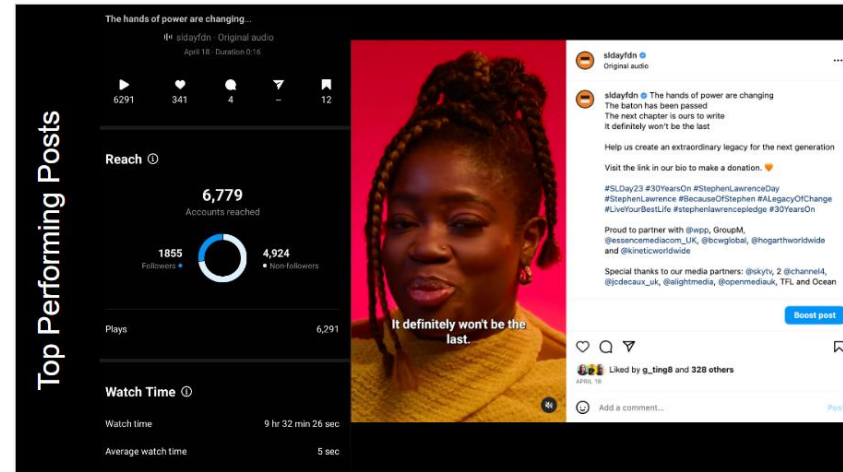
Top Performing Posts

The hands of power are changing...

sldayfdn · Original audio

April 18 · Duration 0:16

6291 341 4 -- 12

Reach ⓘ

6,779
Accounts reached

1855
Followers

4,924
Non-followers

Plays 6,291

Watch Time ⓘ

Watch time 9 hr 32 min 26 sec

Average watch time 5 sec

It definitely won't be the last.

sldayfdn
Original audio

sldayfdn The hands of power are changing
The baton has been passed
The next chapter is ours to write
It definitely won't be the last

Help us create an extraordinary legacy for the next generation

Visit the link in our bio to make a donation. 🧡

#SLDay23 #30YearsOn #StephenLawrenceDay #StephenLawrence #BecauseOfStephen #ALegacyOfChange #LiveYourBestLife #stephenlawrencepledge #30YearsOn

Proud to partner with @wpp, GroupM, @essencemediacom_UK, @bcwglobal, @hogarthworldwide and @kineticworldwide

Special thanks to our media partners: @skytv, 2 @channel4, @jcdecaux_uk, @alightmedia, @openmediauk, TFL and Ocean

Boost post

Liked by g_ting8 and 328 others
APRIL 18

Add a comment...

Post